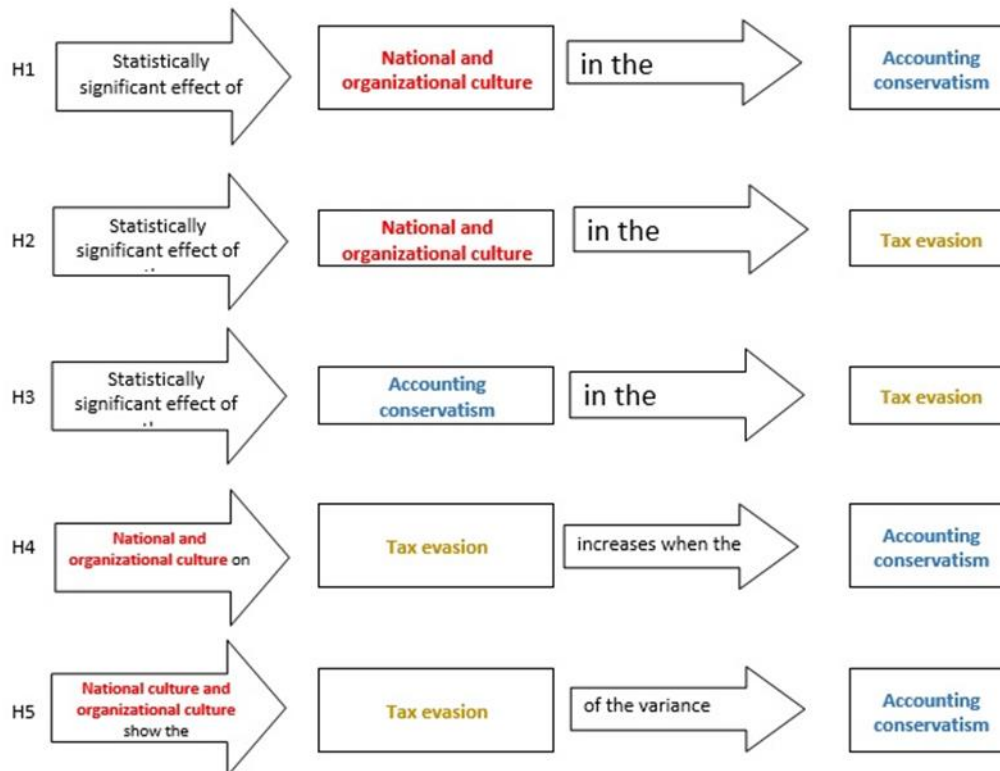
H1 Statistically significant effect of

National and organizational culture

in the

Accounting conservatism

H2 Statistically significant effect of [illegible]

National and organizational culture

in the

Tax evasion

H3 Statistically significant effect of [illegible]

Accounting conservatism

in the

Tax evasion

H4 National and organizational culture on

Tax evasion

increases when the

Accounting conservatism

H5 National culture and organizational culture show the

Tax evasion

of the variance

Accounting conservatism